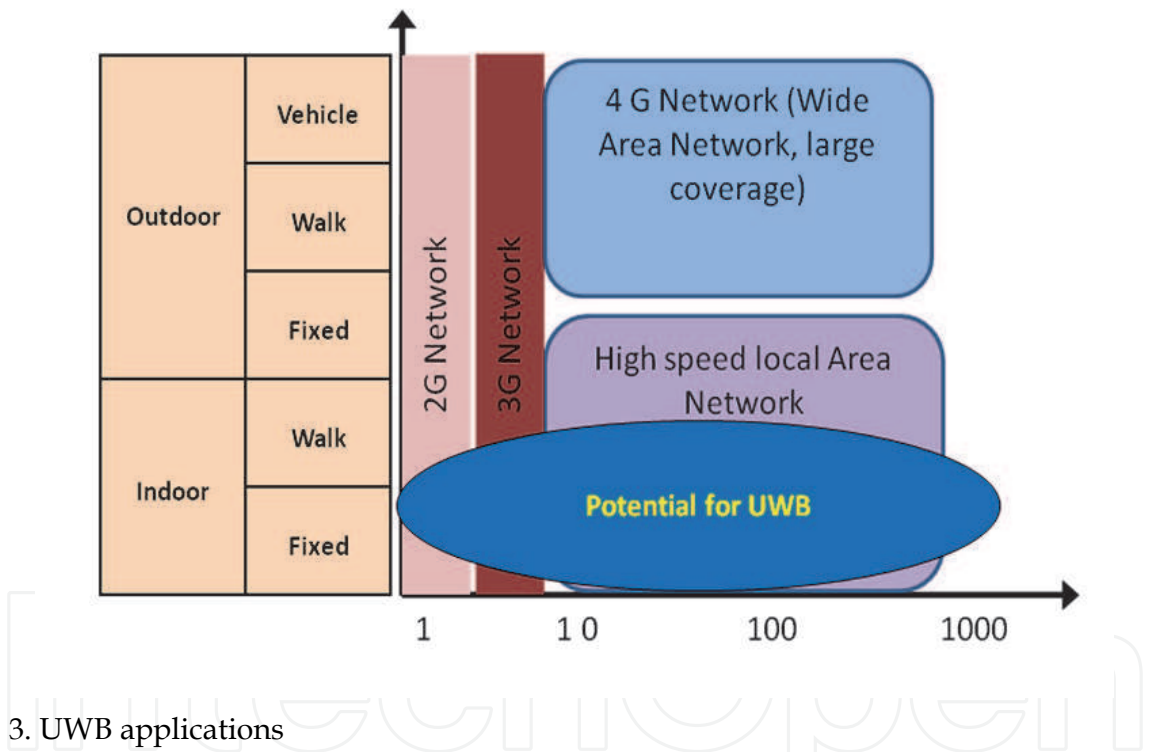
| Outdoor | Vehicle |
|---|---|
| | Walk |
| | Fixed |
| Indoor | Walk |
| | Fixed |

2G Network

3G Network

4 G Network (Wide Area Network, large coverage)

High speed local Area Network

Potential for UWB

1 1 0 100 1000

3. UWB applications